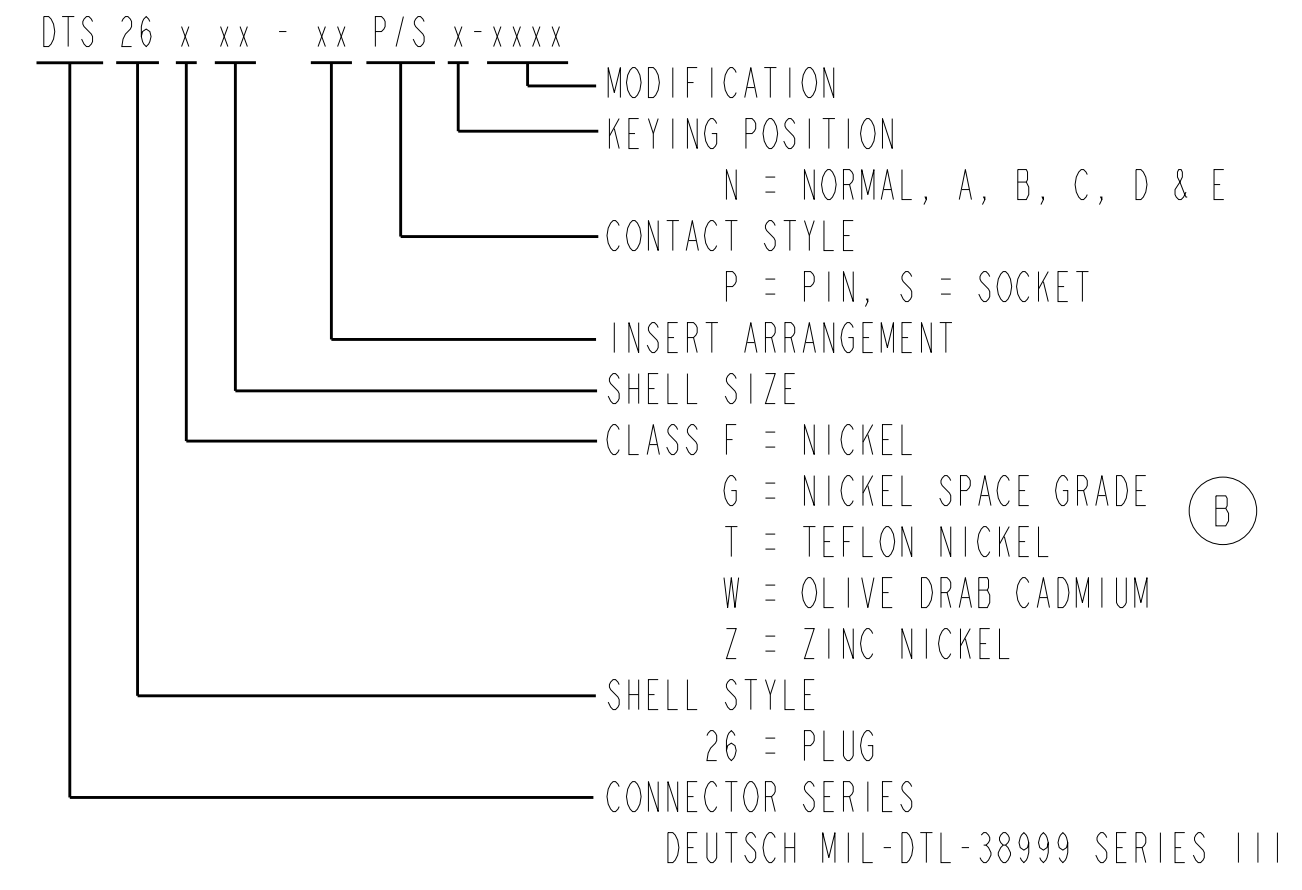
DTS 26 x xx - xx P/S x-xxxx

MODIFICATION

KEYING POSITION
N = NORMAL, A, B, C, D & E

CONTACT STYLE
P = PIN, S = SOCKET

INSERT ARRANGEMENT

SHELL SIZE

CLASS F = NICKEL
G = NICKEL SPACE GRADE
T = TEFLON NICKEL
W = OLIVE DRAB CADMIUM
Z = ZINC NICKEL

B

SHELL STYLE
26 = PLUG

CONNECTOR SERIES
DEUTSCH MIL-DTL-38999 SERIES III